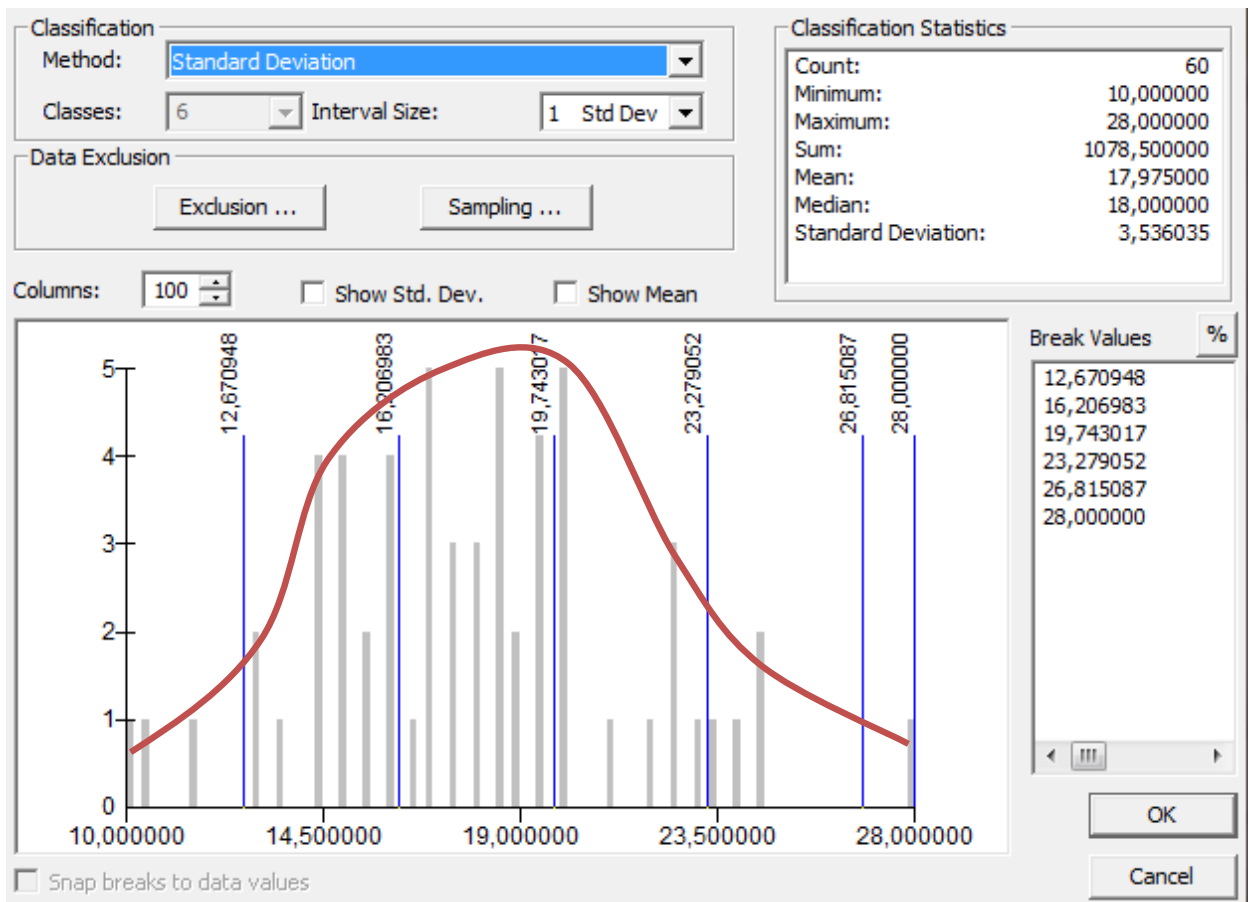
Classification
Method: Standard Deviation
Classes: 6 Interval Size: 1 Std Dev

Data Exclusion
Exclusion ... Sampling ...

Classification Statistics
| | |
|---|---|
| Count: | 60 |
| Minimum: | 10,000000 |
| Maximum: | 28,000000 |
| Sum: | 1078,500000 |
| Mean: | 17,975000 |
| Median: | 18,000000 |
| Standard Deviation: | 3,536035 |

Columns: 100 Show Std. Dev. Show Mean

12,670948
16,206983
19,743017
23,279052
26,815087
28,000000

5
4
3
2
1
0

10,000000 14,500000 19,000000 23,500000 28,000000

Break Values %
12,670948
16,206983
19,743017
23,279052
26,815087
28,000000

OK
Cancel

Snap breaks to data values